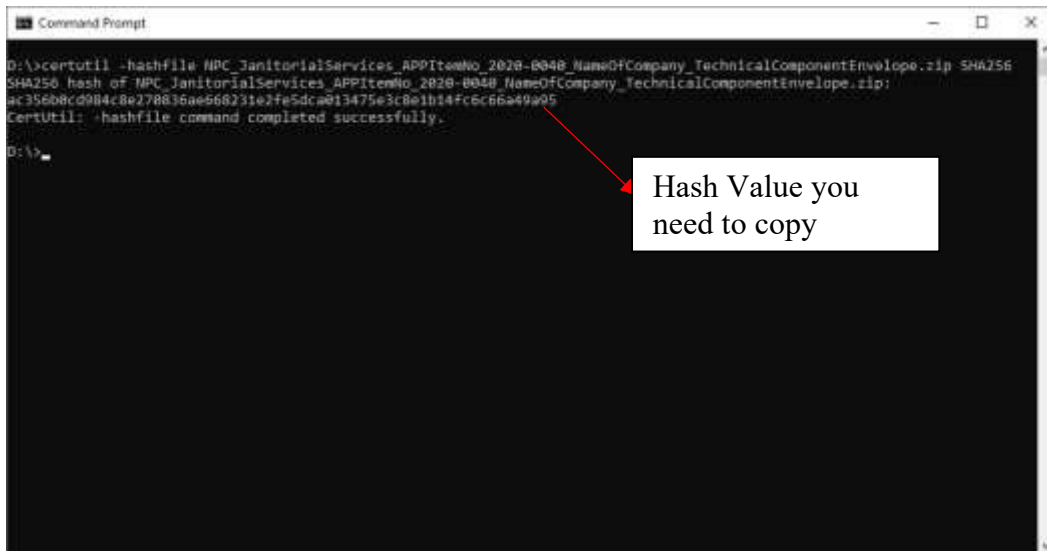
Command Prompt

D:\>certutil -hashfile NPC_JanitorialServices_APPItemNo_2020-0040_NameOfCompany_TechnicalComponentEnvelope.zip SHA256
SHA256 hash of NPC_JanitorialServices_APPItemNo_2020-0040_NameOfCompany_TechnicalComponentEnvelope.zip:
ac356b0cd984c8e278836ae668231e2fe5dca013475e3c8e1b14fc6c66a49a95
CertUtil: -hashfile command completed successfully.

D:\>_

Hash Value you need to copy